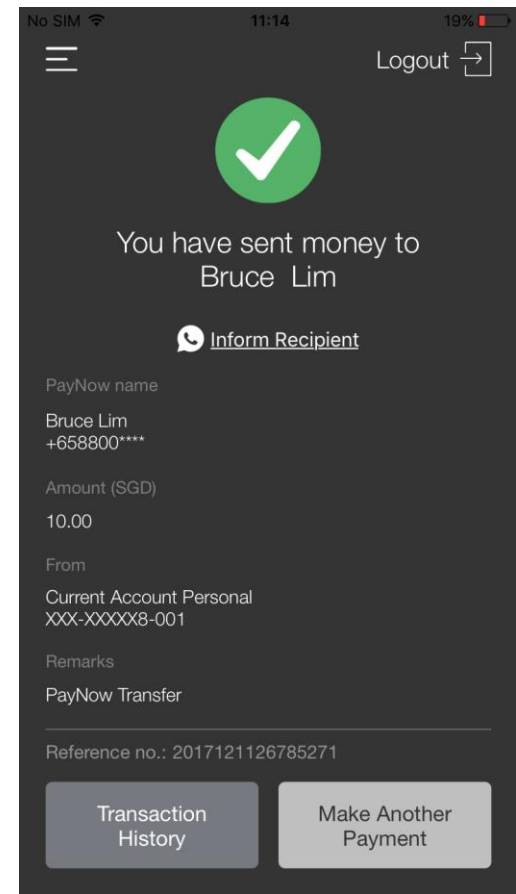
No SIM 11:14 19%

Logout

You have sent money to Bruce Lim

Inform Recipient

PayNow name

Bruce Lim
+658800****

Amount (SGD)

10.00

From

Current Account Personal
XXX-XXXXX8-001

Remarks

PayNow Transfer

Reference no.: 2017121126785271

Transaction History

Make Another Payment